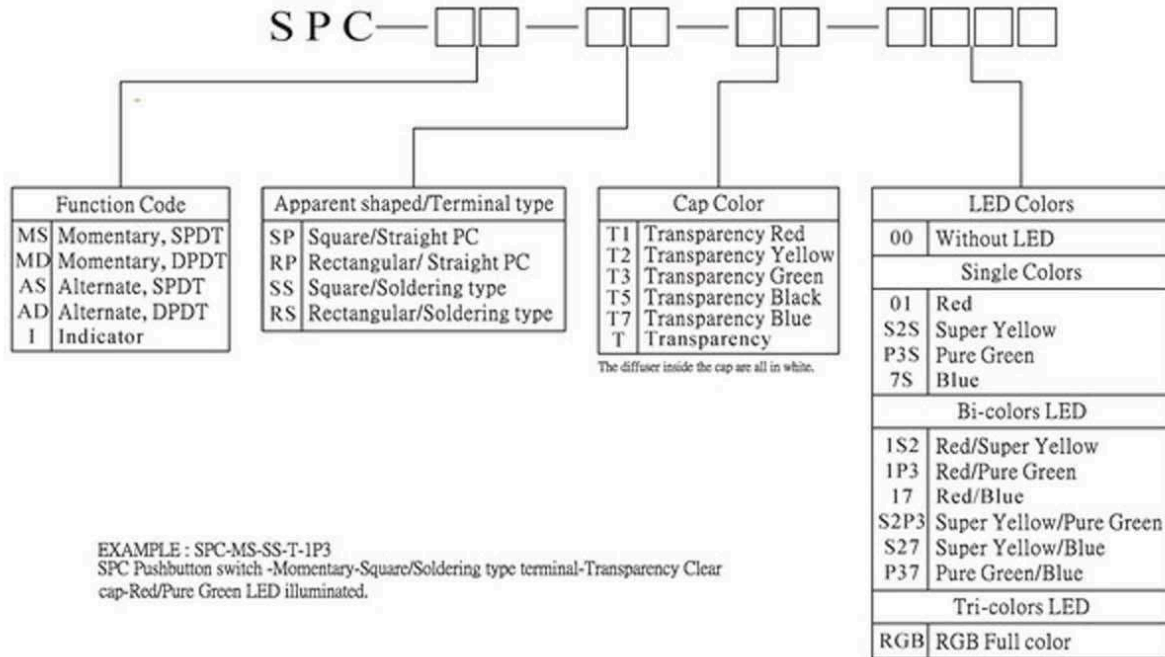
SPC—□□—□□—□□—□□□□

| Function Code | |
|---|---|
| MS | Momentary, SPDT |
| MD | Momentary, DPDT |
| AS | Alternate, SPDT |
| AD | Alternate, DPDT |
| I | Indicator |

| Apparent shaped/Terminal type | |
|---|---|
| SP | Square/Straight PC |
| RP | Rectangular/ Straight PC |
| SS | Square/Soldering type |
| RS | Rectangular/Soldering type |

| Cap Color | |
|---|---|
| T1 | Transparency Red |
| T2 | Transparency Yellow |
| T3 | Transparency Green |
| T5 | Transparency Black |
| T7 | Transparency Blue |
| T | Transparency |

The diffuser inside the cap are all in white.

| LED Colors | |
|---|---|
| 00 | Without LED |
| Single Colors | |
| 01 | Red |
| S2S | Super Yellow |
| P3S | Pure Green |
| 7S | Blue |
| Bi-colors LED | |
| 1S2 | Red/Super Yellow |
| 1P3 | Red/Pure Green |
| 17 | Red/Blue |
| S2P3 | Super Yellow/Pure Green |
| S27 | Super Yellow/Blue |
| P37 | Pure Green/Blue |
| Tri-colors LED | |
| RGB | RGB Full color |

EXAMPLE : SPC-MS-SS-T-1P3
SPC Pushbutton switch -Momentary-Square/Soldering type terminal-Transparency Clear cap-Red/Pure Green LED illuminated.